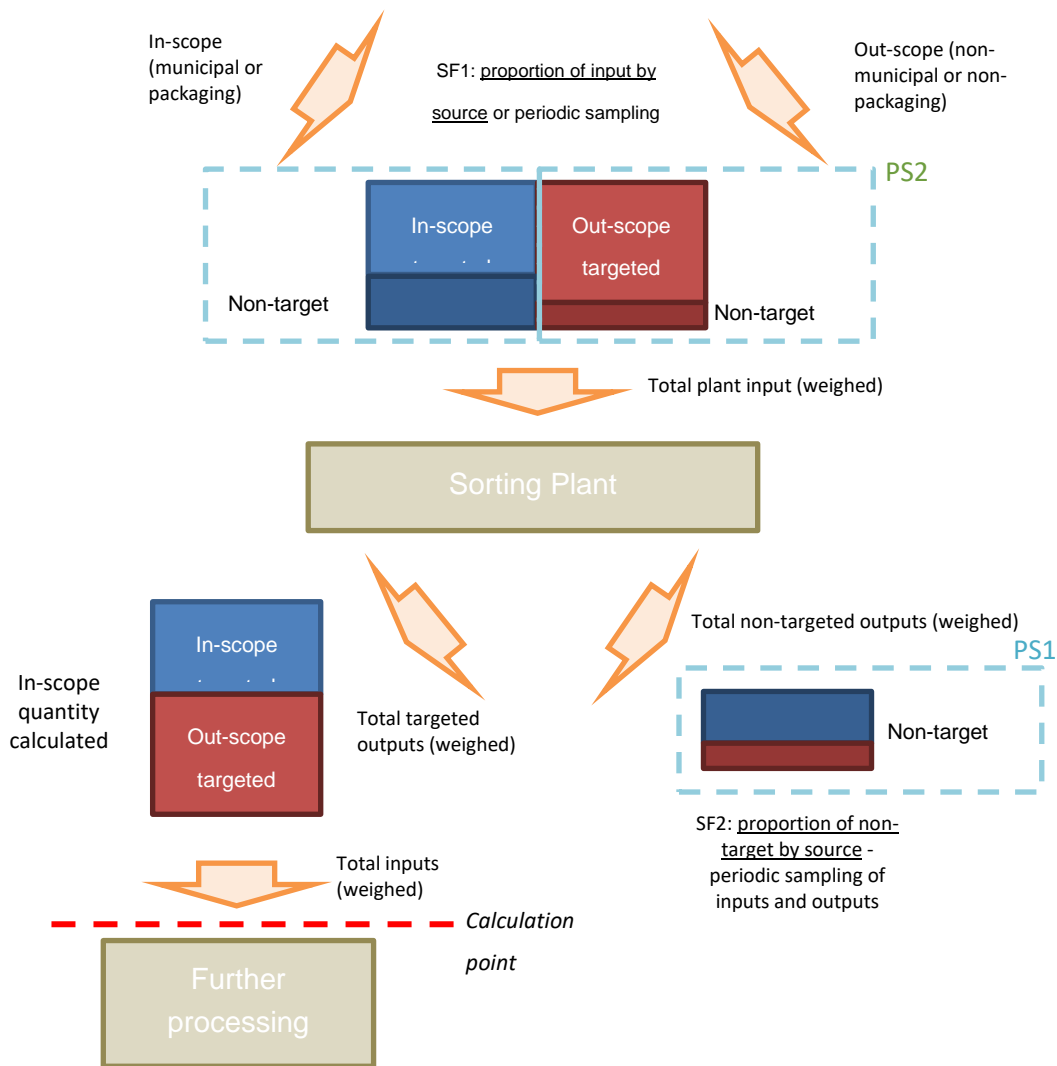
In-scope (municipal or packaging)

SF1: proportion of input by source or periodic sampling

Out-scope (non-municipal or non-packaging)

PS2

In-scope

Out-scope targeted

Non-target

Non-target

Total plant input (weighed)

Sorting Plant

Total non-targeted outputs (weighed)

PS1

In-scope

In-scope quantity calculated

Out-scope targeted

Total targeted outputs (weighed)

Non-target

SF2: proportion of non-target by source - periodic sampling of inputs and outputs

Total inputs (weighed)

Calculation point

Further processing